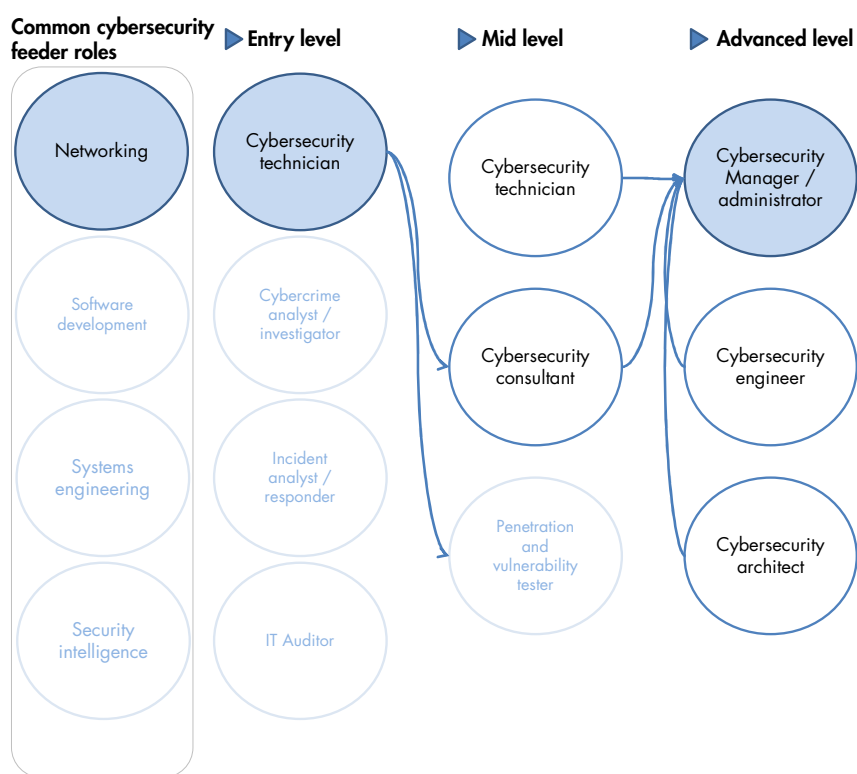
Common cybersecurity feeder roles

Entry level

Mid level

Advanced level

Networking

Software development

Systems engineering

Security intelligence

Cybersecurity technician

Cybercrime analyst / investigator

Incident analyst / responder

IT Auditor

Cybersecurity technician

Cybersecurity consultant

Penetration and vulnerability tester

Cybersecurity Manager / administrator

Cybersecurity engineer

Cybersecurity architect